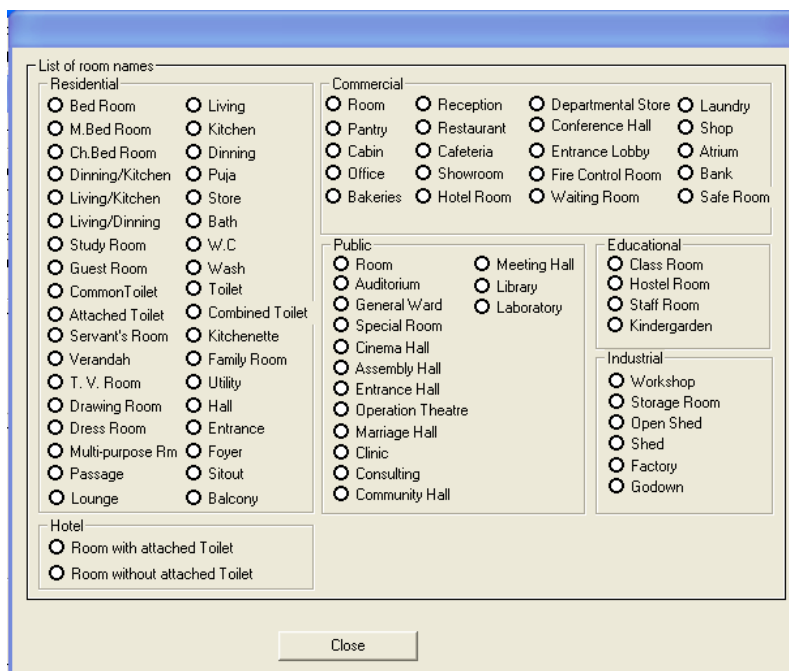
List of room names

Residential
Bed Room
M.Bed Room
Ch.Bed Room
Dinning/Kitchen
Living/Kitchen
Living/Dinning
Study Room
Guest Room
CommonToilet
Attached Toilet
Servant's Room
Verandah
T. V. Room
Drawing Room
Dress Room
Multi-purpose Rm
Passage
Lounge

Living
Kitchen
Dinning
Puja
Store
Bath
W.C
Wash
Toilet
Combined Toilet
Kitchenette
Family Room
Utility
Hall
Entrance
Foyer
Sitout
Balcony

Hotel
Room with attached Toilet
Room without attached Toilet

Commercial
Room
Pantry
Cabin
Office
Bakeries

Reception
Restaurant
Cafeteria
Showroom
Hotel Room

Departmental Store
Conference Hall
Entrance Lobby
Fire Control Room
Waiting Room

Laundry
Shop
Atrium
Bank
Safe Room

Public
Room
Auditorium
General Ward
Special Room
Cinema Hall
Assembly Hall
Entrance Hall
Operation Theatre
Marriage Hall
Clinic
Consulting
Community Hall

Meeting Hall
Library
Laboratory

Educational
Class Room
Hostel Room
Staff Room
Kindergarden

Industrial
Workshop
Storage Room
Open Shed
Shed
Factory
Godown

Close